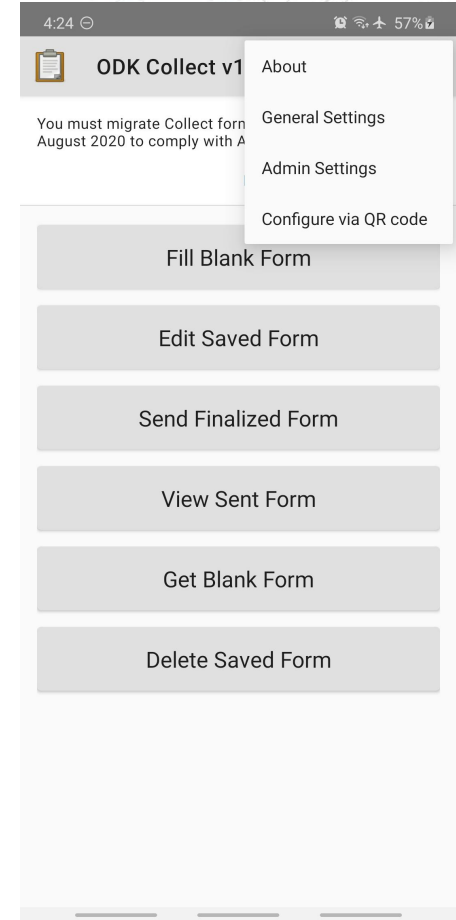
4:24 ⊖

57%

ODK Collect v1

You must migrate Collect form August 2020 to comply with A

About

General Settings

Admin Settings

Configure via QR code

Fill Blank Form

Edit Saved Form

Send Finalized Form

View Sent Form

Get Blank Form

Delete Saved Form